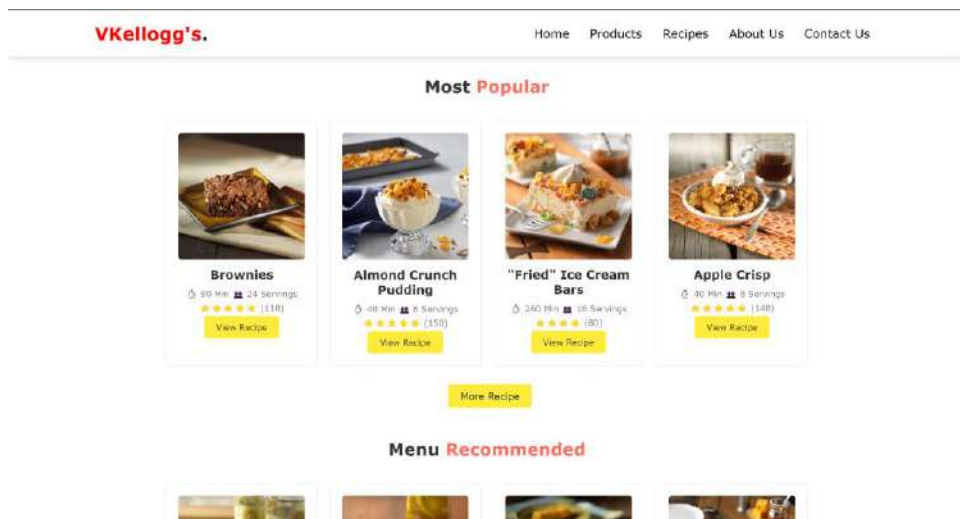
VKellogg's.

Home Products Recipes About Us Contact Us

Most Popular

Brownies
50 Min 24 Servings
(110)
View Recipe

Almond Crunch Pudding
40 Min 6 Servings
(150)
View Recipe

"Fried" Ice Cream Bars
260 Min 16 Servings
(80)
View Recipe

Apple Crisp
40 Min 6 Servings
(140)
View Recipe

More Recipe

Menu Recommended